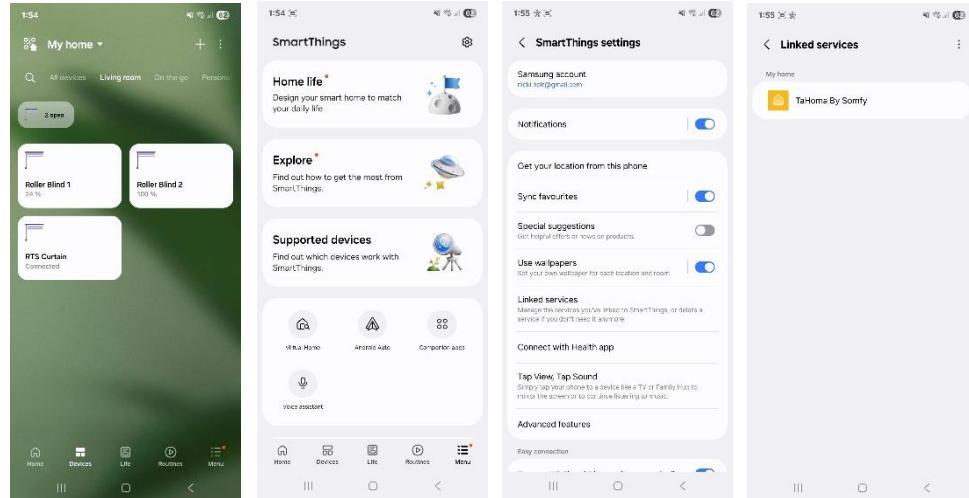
1:54

My home

All devices Living room On the go Persona

2 open

Roller Blind 1
24 %

Roller Blind 2
100 %

RTS Curtain
Connected

Home Devices Life Routines Menu

1:54

SmartThings

Home life
Design your smart home to match your daily life.

Explore
Find out how to get the most from SmartThings.

Supported devices
Find out which devices work with SmartThings.

Virtual Home Android Auto Companion apps

Voice assistant

Home Devices Life Routines Menu

1:55

SmartThings settings

Samsung account
nicki.isit@gmail.com

Notifications

Get your location from this phone

Sync favourites

Special suggestions
Get helpful offers or news on products.

Use wallpapers
Set your own wallpaper for each location and room.

Linked services
Manage the services you've linked to SmartThings, or delete a service if you don't need it anymore.

Connect with Health app

Tap View, Tap Sound
Simply tap your phone to a device like a TV or Family Hub to mirror the screen or to continue listening to music.

Advanced features

Easy connection

1:55

Linked services

My home

TaHoma By Somfy